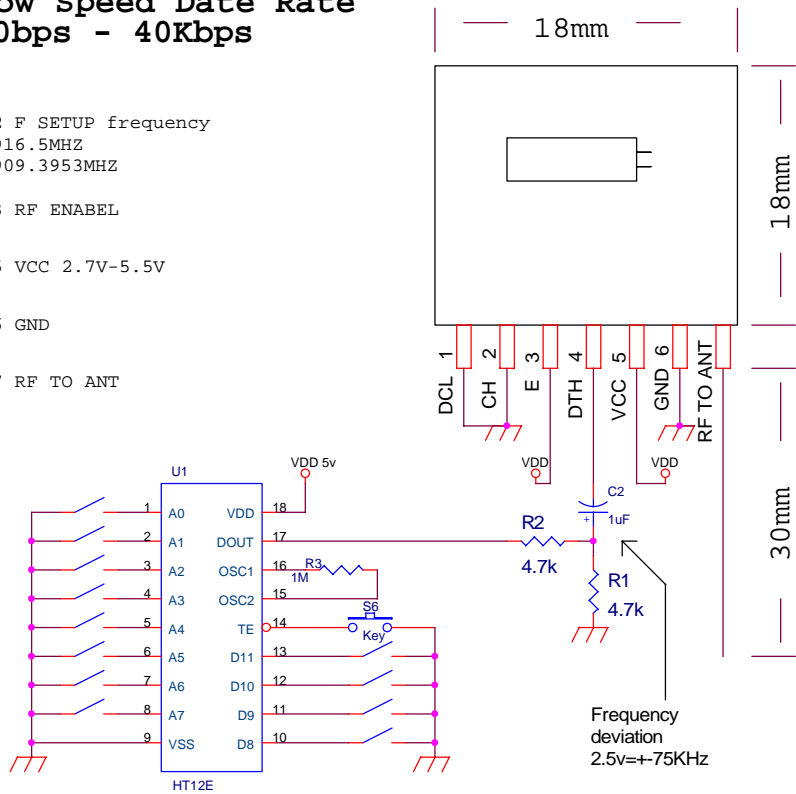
ow Speed Date Rate
0bps - 40Kbps

2 F SETUP frequency
016.5MHZ
009.3953MHZ

3 RF ENABEL

5 VCC 2.7V-5.5V

6 GND

7 RF TO ANT

18mm

18mm

1 DCL
2 CH
3 E
4 DTH
5 VCC
6 GND
RF TO ANT

30mm

VDD
VDD
C2
1uF
R2
4.7k
R1
4.7k

Frequency deviation 2.5v=+-75KHz

U1
VDD 5v
1 A0
2 A1
3 A2
4 A3
5 A4
6 A5
7 A6
8 A7
9 VSS
18 VDD
17 DOUT
16 OSC1
15 OSC2
14 TE
13 D11
12 D10
11 D9
10 D8
R3
1M
S6
Key
HT12E